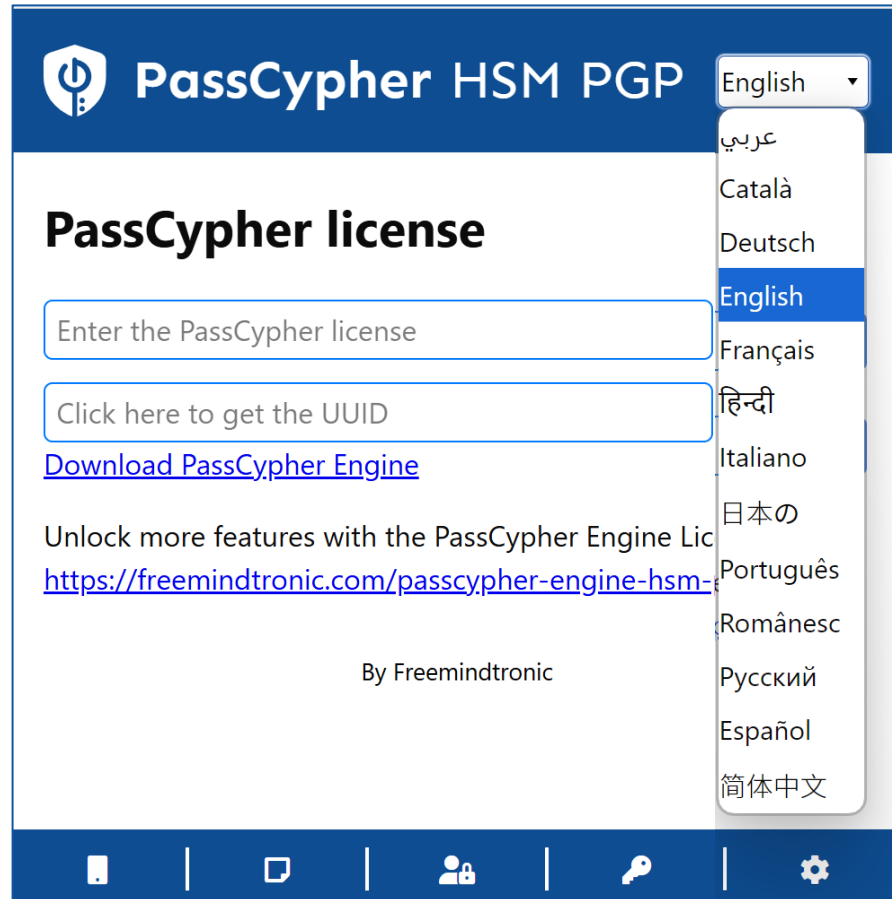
PassCypher HSM PGP

English

عربي
Català
Deutsch
English
Français
हिन्दी
Italiano
日本の
Português
Românesc
Русский
Español
简体中文

PassCypher license

Enter the PassCypher license

Click here to get the UUID

Download PassCypher Engine

Unlock more features with the PassCypher Engine Lic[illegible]
https://freemindtronic.com/passcypher-engine-hsm-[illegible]

By Freemindtronic